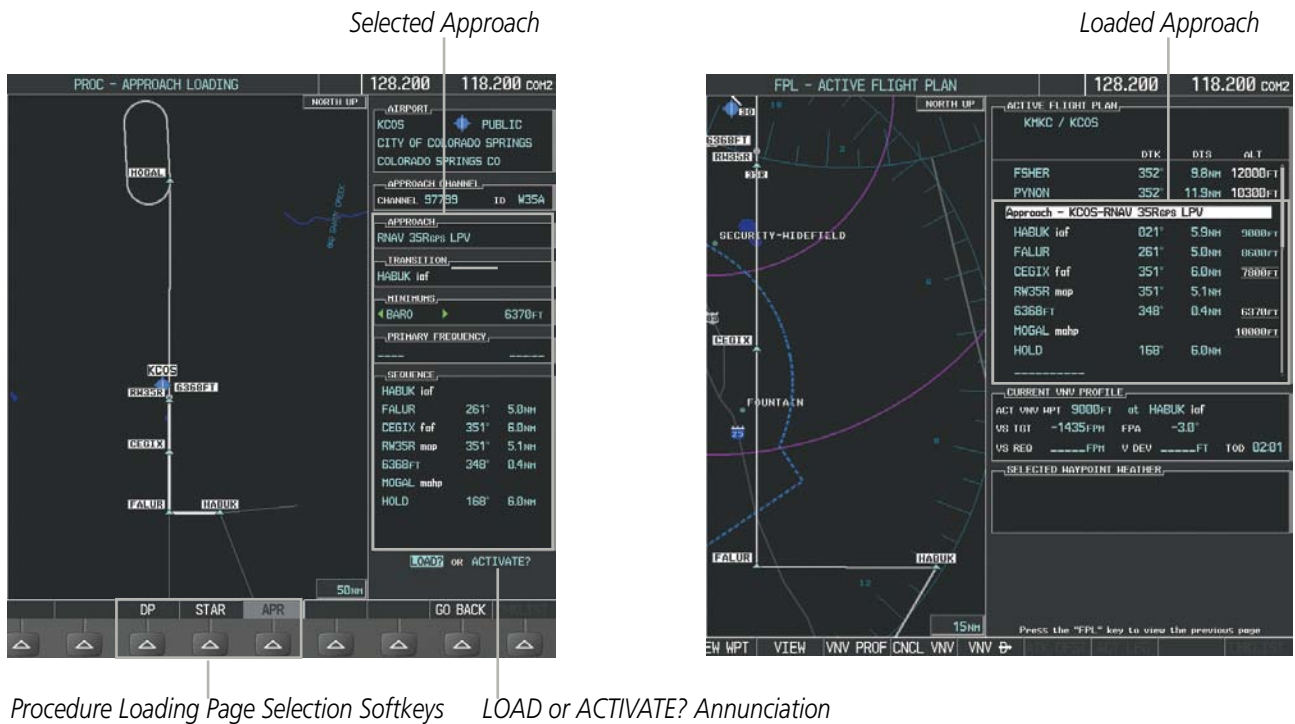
Selected Approach

Loaded Approach

PROC - APPROACH LOADING | 128.200 | 118.200 COM2

NORTH UP

AIRPORT
KCOS PUBLIC
CITY OF COLORADO SPRINGS
COLORADO SPRINGS CO

APPROACH CHANNEL
CHANNEL 97789 ID W35A

APPROACH
RNAV 35RGPS LPV

TRANSITION
HABUK iaf

MINIMUMS
BARO 6370FT

PRIMARY FREQUENCY
---- ------

SEQUENCE
HABUK iaf
FALUR 261° 5.0NM
CEGIX faf 351° 6.0NM
RW35R map 351° 5.1NM
6368FT 348° 0.4NM
MOGAL mahp
HOLD 168° 6.0NM

LOAD? OR ACTIVATE?

MOGAL
KCOS
RW35R
6368FT
CEGIX
FALUR
HABUK
50NM

DP | STAR | APR | GO BACK

FPL - ACTIVE FLIGHT PLAN | 128.200 | 118.200 COM2

NORTH UP

ACTIVE FLIGHT PLAN
KMKC / KCOS

| | DTK | DIS | ALT |
|---|---|---|---|
| FSHER | 352° | 9.8NM | 12000FT |
| PYNON | 352° | 11.9NM | 10300FT |

Approach - KCOS-RNAV 35RGPS LPV

| | | | |
|---|---|---|---|
| HABUK iaf | 021° | 5.9NM | 9000FT |
| FALUR | 261° | 5.0NM | 8600FT |
| CEGIX faf | 351° | 6.0NM | 7800FT |
| RW35R map | 351° | 5.1NM | |
| 6368FT | 348° | 0.4NM | 6370FT |
| MOGAL mahp | | | 10000FT |
| HOLD | 168° | 6.0NM | |

----------

CURRENT VNV PROFILE
ACT VNV WPT 9000FT at HABUK iaf
VS TGT -1435FPM FPA -3.0°
VS REQ ____FPM V DEV ____FT TOD 02:01

SELECTED WAYPOINT WEATHER

6368FT
RW35R
SECURITY-WIDEFIELD
CEGIX
FOUNTAIN
FALUR
HABUK
15NM

Press the "FPL" key to view the previous page

EW WPT | VIEW | VNV PROF | CNCL VNV | VNV

Procedure Loading Page Selection Softkeys

LOAD or ACTIVATE? Annunciation